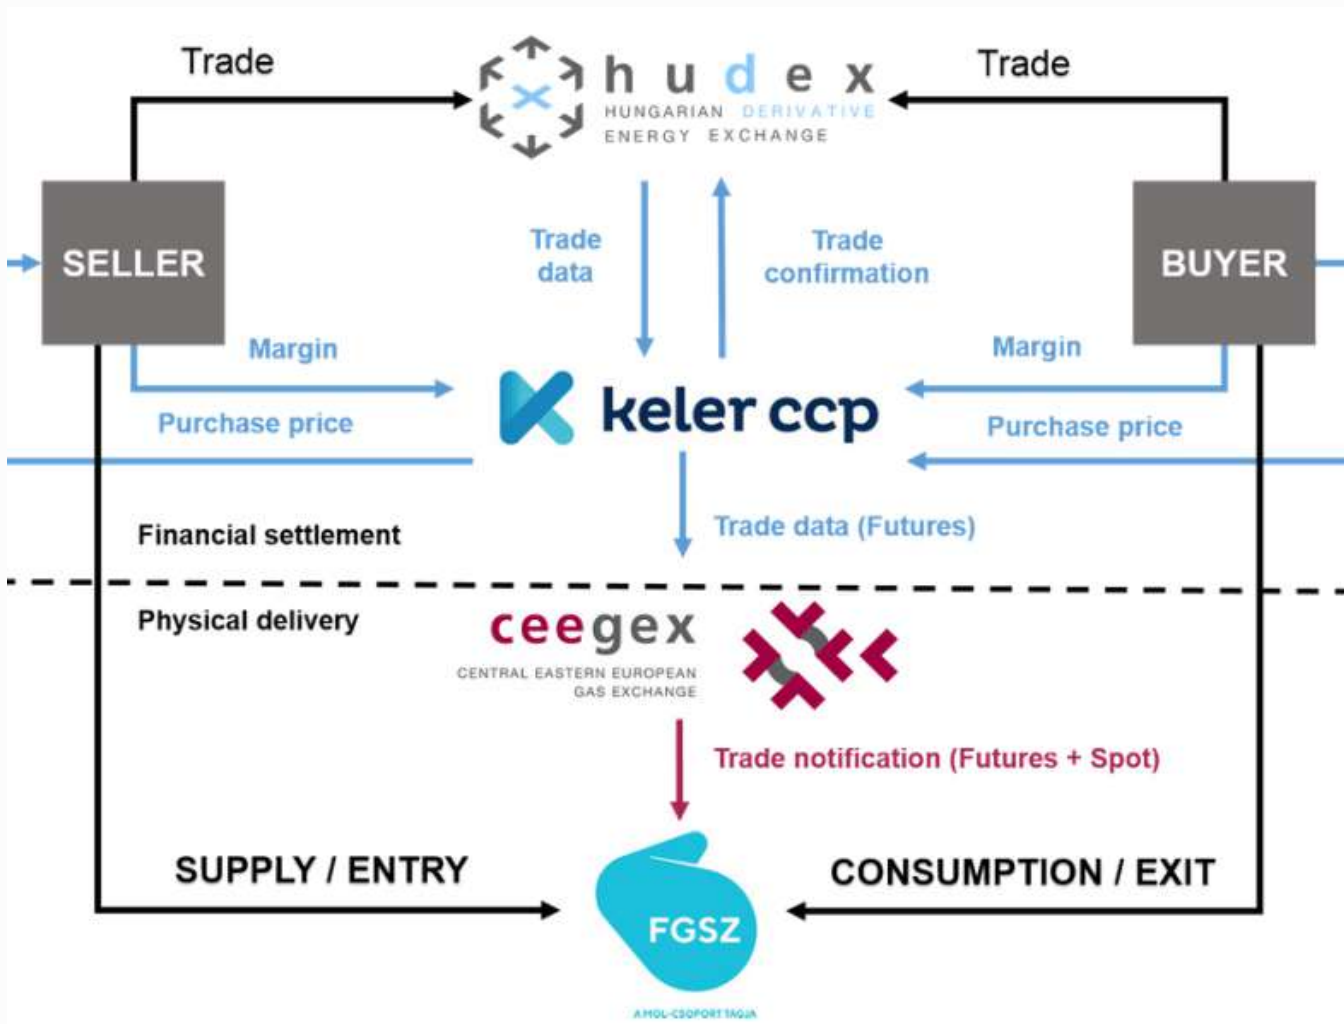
Trade

hudex
HUNGARIAN DERIVATIVE ENERGY EXCHANGE

Trade

SELLER

Trade data

Trade confirmation

BUYER

Margin

Margin

Purchase price

keler ccp

Purchase price

Financial settlement

Trade data (Futures)

Physical delivery

ceegex
CENTRAL EASTERN EUROPEAN GAS EXCHANGE

Trade notification (Futures + Spot)

SUPPLY / ENTRY

CONSUMPTION / EXIT

FGSZ
A MOL-CSOPORT TAGJA